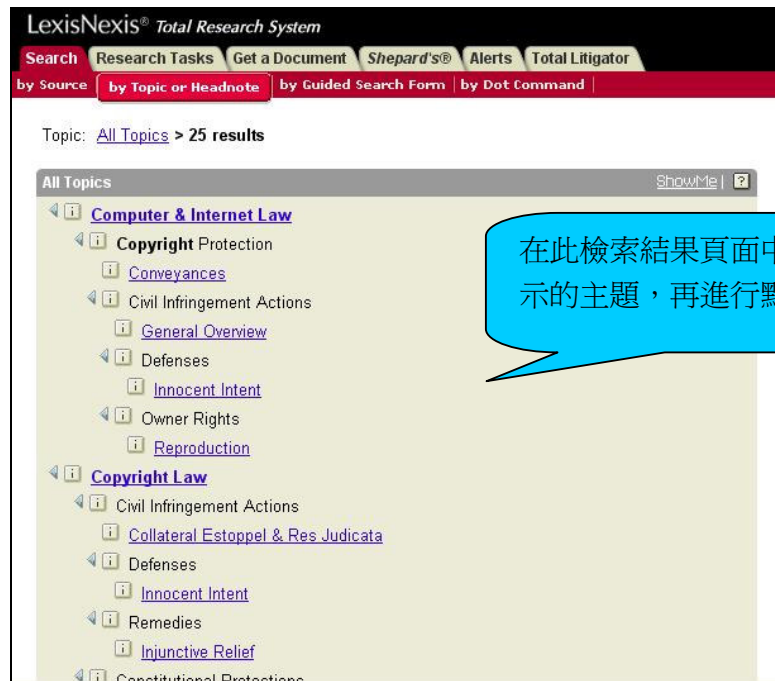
LexisNexis® Total Research System

Search | Research Tasks | Get a Document | Shepard's® | Alerts | Total Litigator

by Source | by Topic or Headnote | by Guided Search Form | by Dot Command

Topic: All Topics > 25 results

All Topics ShowMe | ?

Computer & Internet Law
Copyright Protection
Conveyances
Civil Infringement Actions
General Overview
Defenses
Innocent Intent
Owner Rights
Reproduction
Copyright Law
Civil Infringement Actions
Collateral Estoppel & Res Judicata
Defenses
Innocent Intent
Remedies
Injunctive Relief
Constitutional Protections

在此檢索結果頁面中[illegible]
示的主題，再進行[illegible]